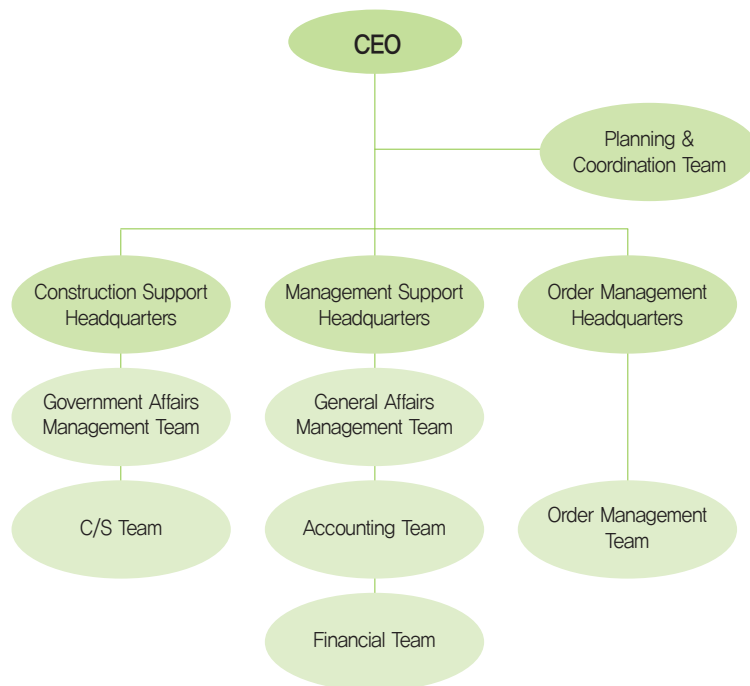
CEO

Planning & Coordination Team

Construction Support Headquarters

Government Affairs Management Team

C/S Team

Management Support Headquarters

General Affairs Management Team

Accounting Team

Financial Team

Order Management Headquarters

Order Management Team